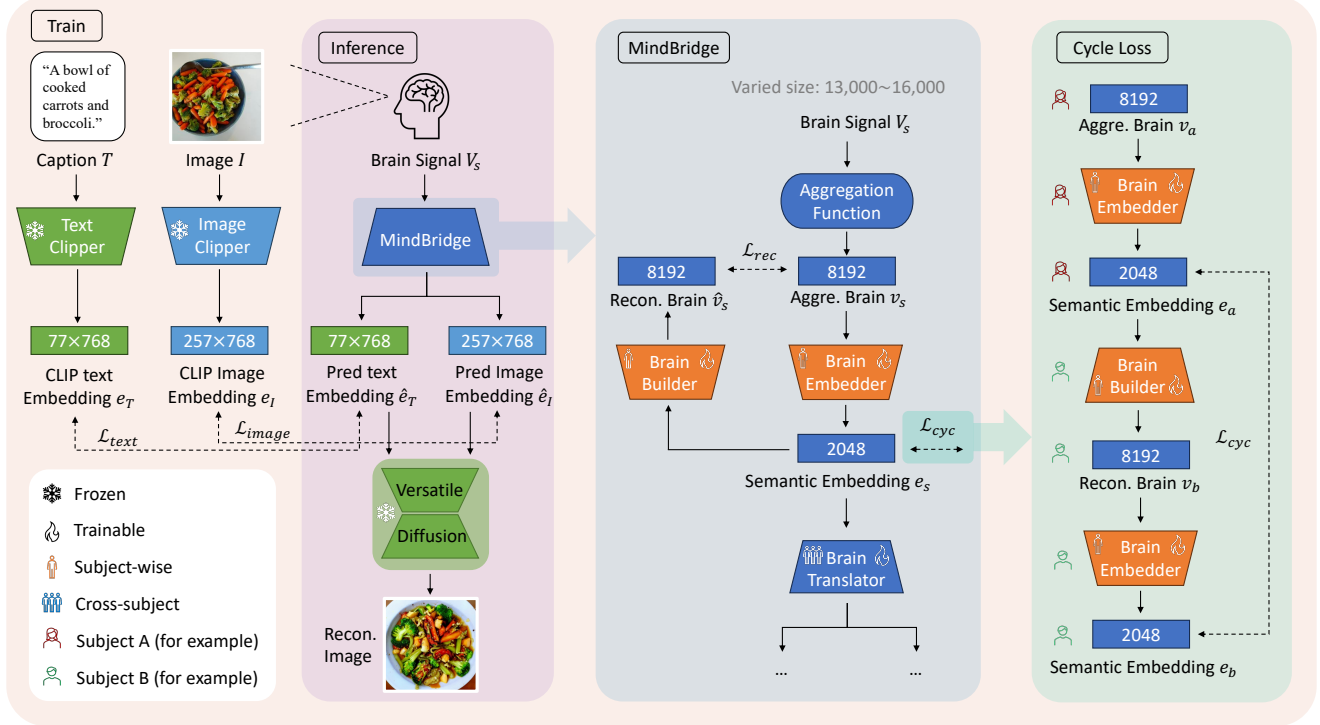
Train

"A bowl of cooked carrots and broccoli."

Caption $T$

Image $I$

Text Clipper

Image Clipper

77×768

257×768

CLIP text Embedding $e_T$

CLIP Image Embedding $e_I$

$\mathcal{L}_{text}$

$\mathcal{L}_{image}$

Frozen

Trainable

Subject-wise

Cross-subject

Subject A (for example)

Subject B (for example)

Inference

Brain Signal $V_s$

MindBridge

77×768

257×768

Pred text Embedding $\hat{e}_T$

Pred Image Embedding $\hat{e}_I$

Versatile

Diffusion

Recon. Image

MindBridge

Varied size: 13,000~16,000

Brain Signal $V_s$

Aggregation Function

$\mathcal{L}_{rec}$

8192

8192

Recon. Brain $\hat{v}_s$

Aggre. Brain $v_s$

Brain Builder

Brain Embedder

2048

$\mathcal{L}_{cyc}$

Semantic Embedding $e_s$

Brain Translator

...

...

Cycle Loss

8192

Aggre. Brain $v_a$

Brain Embedder

2048

Semantic Embedding $e_a$

Brain Builder

$\mathcal{L}_{cyc}$

8192

Recon. Brain $v_b$

Brain Embedder

2048

Semantic Embedding $e_b$